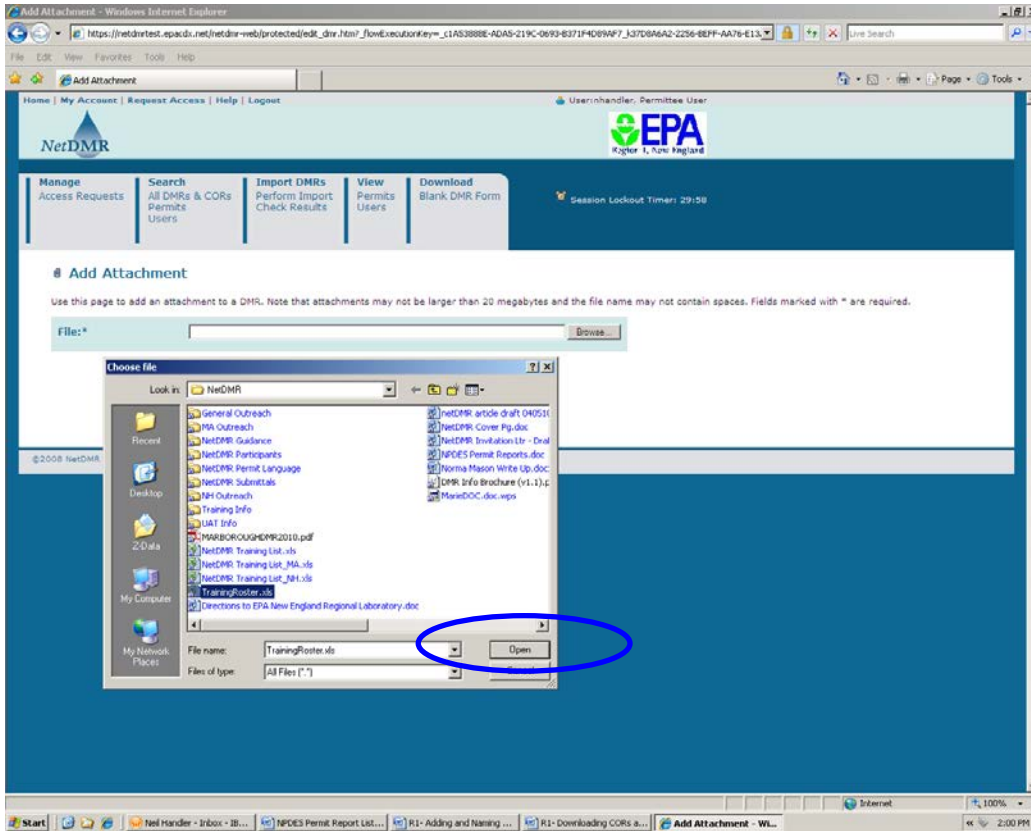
Add Attachment - Windows Internet Explorer

https://netdmrtest.epacdx.net/netdmr-web/protected/edit_dmr.htm?_flowExecutionKey=_c1A53888E-ADA5-219C-0693-B371F4D89AF7_k37D8A6A2-2256-8EFF-AA76-E13

Live Search

File Edit View Favorites Tools Help

Add Attachment

Page Tools

Home | My Account | Request Access | Help | Logout

User:nhandler, Permittee User

NetDMR

EPA

Region 1, New England

Manage
Access Requests

Search
All DMRs & CORs
Permits
Users

Import DMRs
Perform Import
Check Results

View
Permits
Users

Download
Blank DMR Form

Session Lockout Timer: 29:58

Add Attachment

Use this page to add an attachment to a DMR. Note that attachments may not be larger than 20 megabytes and the file name may not contain spaces. Fields marked with * are required.

File:*

Browse...

Choose file

Look in: NetDMR

Recent

Desktop

Z-Data

My Computer

My Network Places

General Outreach
MA Outreach
NetDMR Guidance
NetDMR Participants
NetDMR Permit Language
NetDMR Submittals
NH Outreach
Training Info
UAT Info
MARBOROUGHDMR2010.pdf
NetDMR Training List.xls
NetDMR Training List_MA.xls
NetDMR Training List_NH.xls
TrainingRoster.xls
Directions to EPA New England Regional Laboratory.doc
netDMR article draft 04051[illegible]
NetDMR Cover Pg.doc
NetDMR Invitation Ltr - Dra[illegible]
NPDES Permit Reports.doc
Norma Mason Write Up.doc
DMR Info Brochure (v1.1).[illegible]
MarieDOC.doc.wps

File name: TrainingRoster.xls

Open

Files of type: All Files (*.*)

Cancel

©2008 NetDMR

Internet

100%

Start

Neil Handler - Inbox - IB...

NPDES Permit Report List...

R1- Adding and Naming ...

R1- Downloading CORs a...

Add Attachment - Wi...

2:00 PM